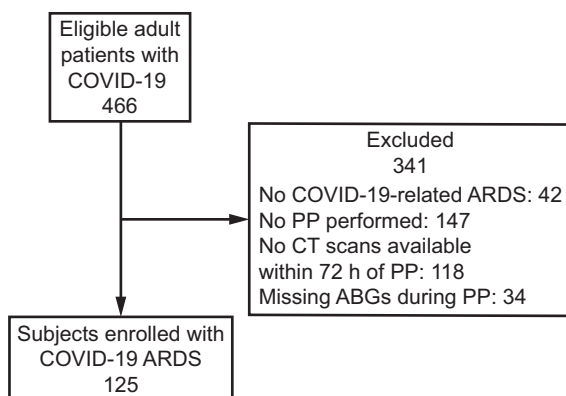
Eligible adult patients with COVID-19
466

Excluded
341
No COVID-19-related ARDS: 42
No PP performed: 147
No CT scans available within 72 h of PP: 118
Missing ABGs during PP: 34

Subjects enrolled with COVID-19 ARDS
125